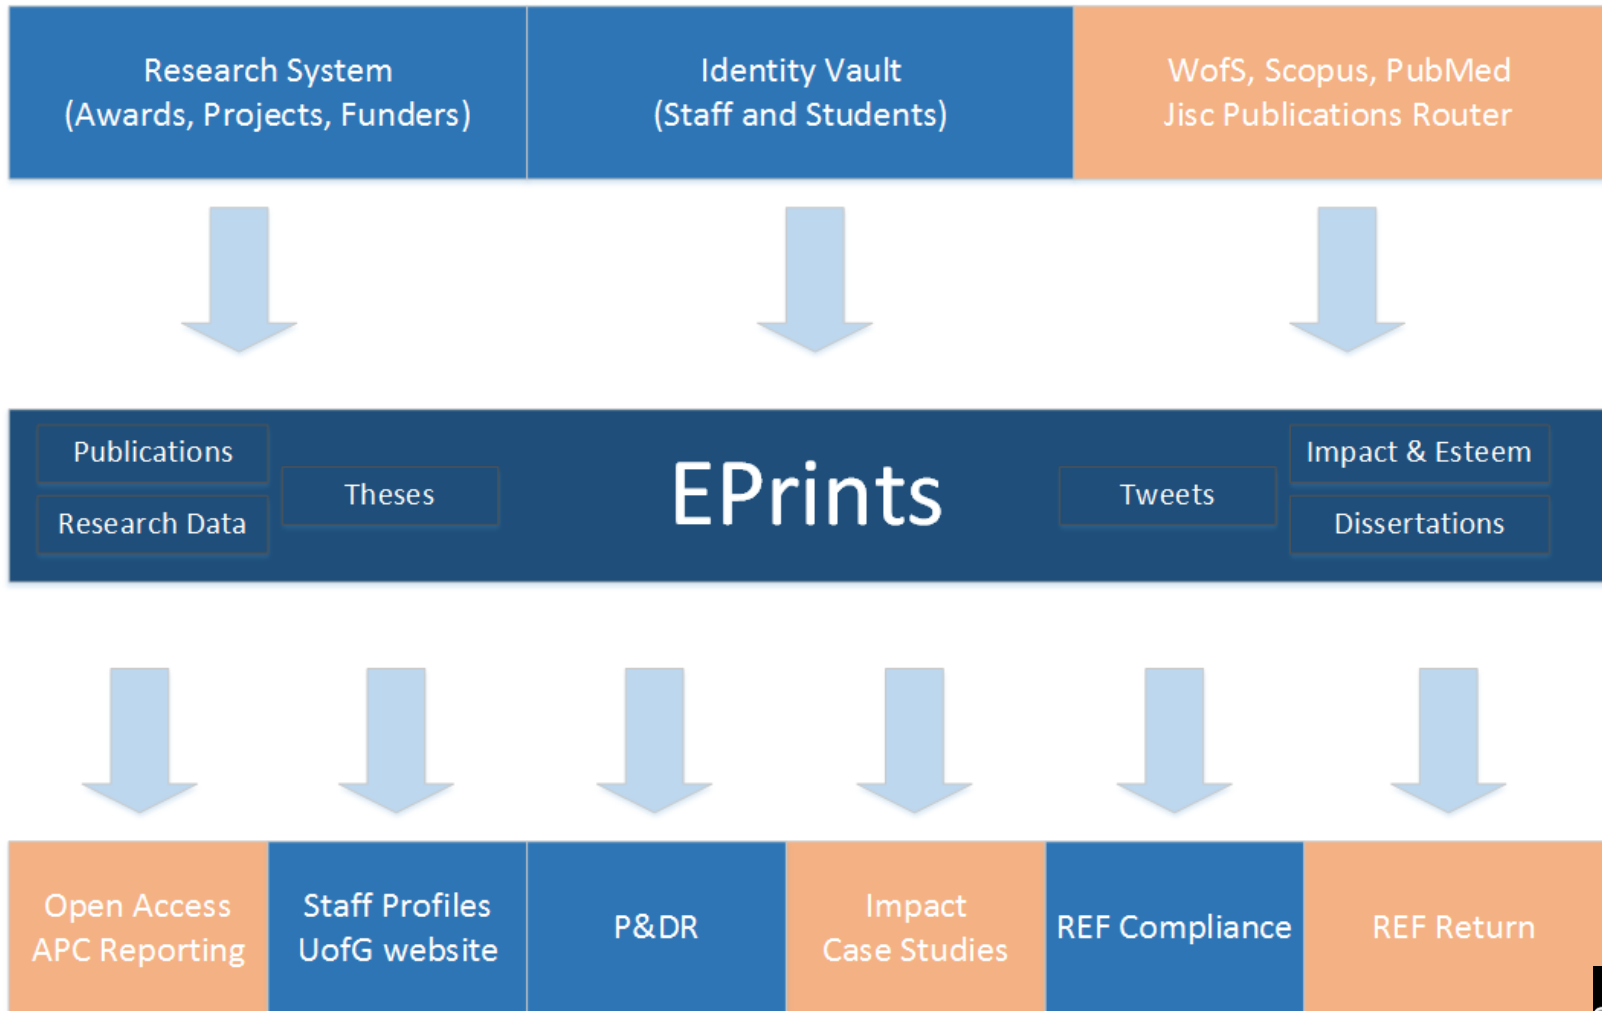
Research System
(Awards, Projects, Funders)

Identity Vault
(Staff and Students)

WofS, Scopus, PubMed
Jisc Publications Router

Publications

Research Data

Theses

EPrints

Tweets

Impact & Esteem

Dissertations

Open Access
APC Reporting

Staff Profiles
UofG website

P&DR

Impact
Case Studies

REF Compliance

REF Return